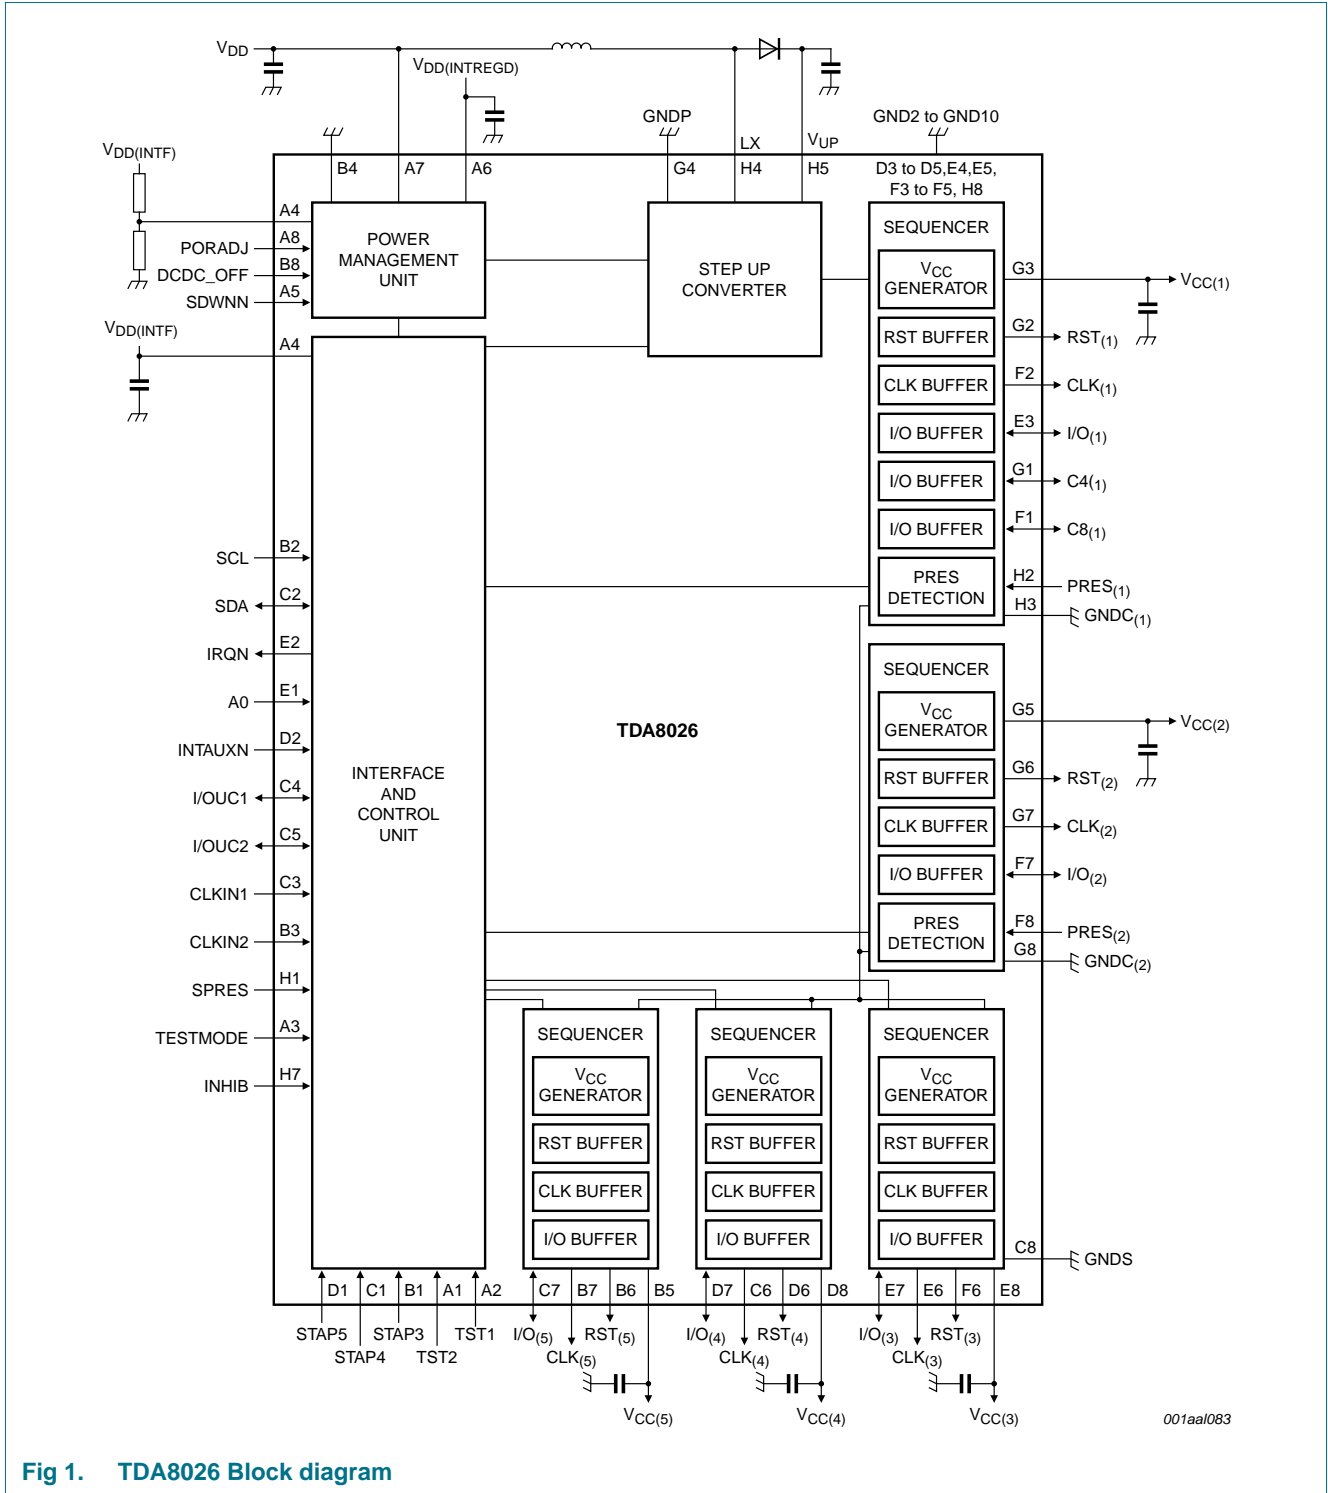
$V_{DD}$

$V_{DD(INTREGD)}$

GNDP

GND2 to GND10

$V_{DD(INTF)}$

LX

$V_{UP}$

B4 A7 A6

G4 H4 H5

D3 to D5,E4,E5, F3 to F5, H8

A4

A8

B8

A5

PORADJ

DCDC_OFF

SDWNN

POWER MANAGEMENT UNIT

STEP UP CONVERTER

SEQUENCER

$V_{CC}$ GENERATOR

G3

$V_{CC(1)}$

RST BUFFER

G2

$RST_{(1)}$

CLK BUFFER

F2

$CLK_{(1)}$

I/O BUFFER

E3

$I/O_{(1)}$

I/O BUFFER

G1

$C4_{(1)}$

I/O BUFFER

F1

$C8_{(1)}$

PRES DETECTION

H2

$PRES_{(1)}$

H3

$GNDC_{(1)}$

$V_{DD(INTF)}$

A4

SCL B2

SDA C2

IRQN E2

A0 E1

INTAUXN D2

I/OUC1 C4

I/OUC2 C5

CLKIN1 C3

CLKIN2 B3

SPRES H1

TESTMODE A3

INHIB H7

INTERFACE AND CONTROL UNIT

TDA8026

SEQUENCER

$V_{CC}$ GENERATOR

G5

$V_{CC(2)}$

RST BUFFER

G6

$RST_{(2)}$

CLK BUFFER

G7

$CLK_{(2)}$

I/O BUFFER

F7

$I/O_{(2)}$

PRES DETECTION

F8

$PRES_{(2)}$

G8

$GNDC_{(2)}$

SEQUENCER

$V_{CC}$ GENERATOR

RST BUFFER

CLK BUFFER

I/O BUFFER

SEQUENCER

$V_{CC}$ GENERATOR

RST BUFFER

CLK BUFFER

I/O BUFFER

SEQUENCER

$V_{CC}$ GENERATOR

RST BUFFER

CLK BUFFER

I/O BUFFER

C8

GNDS

D1 C1 B1 A1 A2 C7 B7 B6 B5 D7 C6 D6 D8 E7 E6 F6 E8

STAP5 STAP3 TST1 $I/O_{(5)}$ $RST_{(5)}$ $I/O_{(4)}$ $RST_{(4)}$ $I/O_{(3)}$ $RST_{(3)}$

STAP4 TST2 $CLK_{(5)}$ $CLK_{(4)}$ $CLK_{(3)}$

$V_{CC(5)}$ $V_{CC(4)}$ $V_{CC(3)}$

001aal083

Fig 1. TDA8026 Block diagram